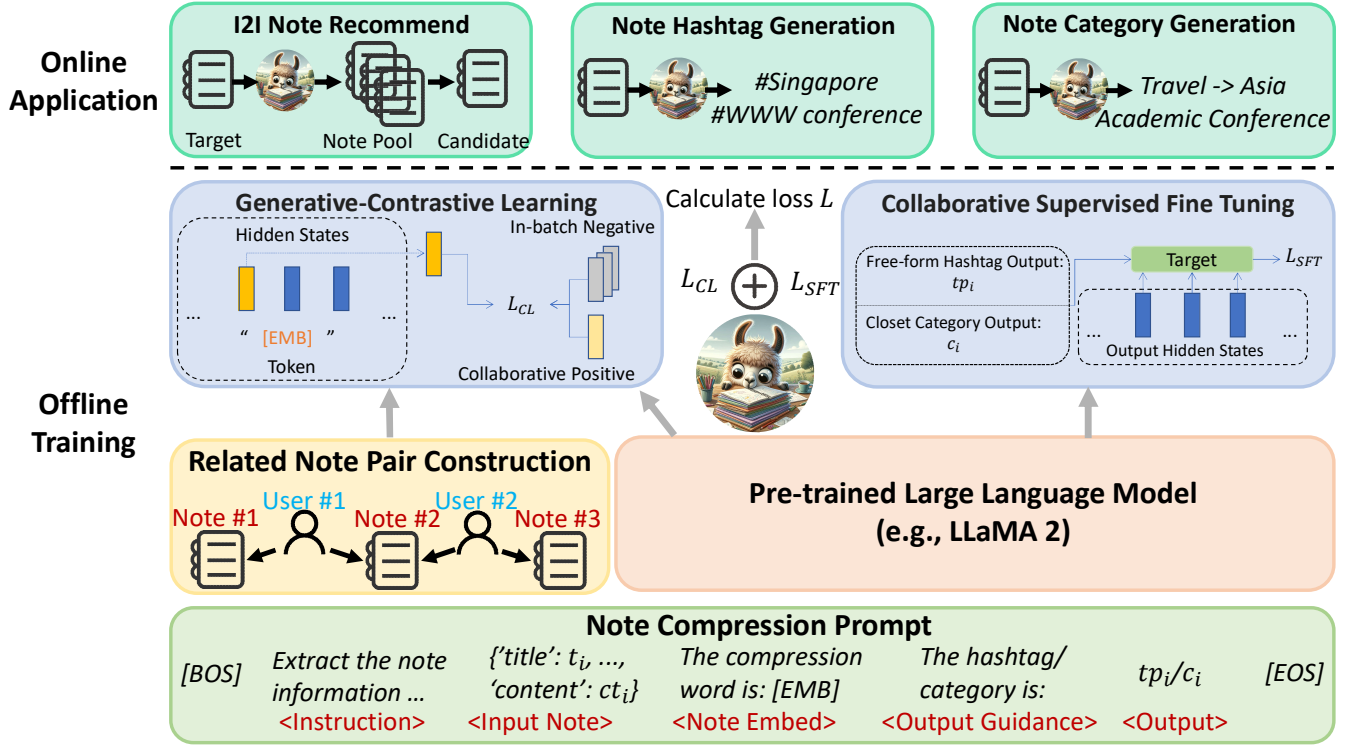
Online Application

I2I Note Recommend

Target

Note Pool

Candidate

Note Hashtag Generation

#Singapore
#WWW conference

Note Category Generation

Travel -> Asia
Academic Conference

Offline Training

Generative-Contrastive Learning

Hidden States

...

“ [EMB] ”

...

Token

In-batch Negative

$L_{CL}$

Collaborative Positive

Calculate loss $L$

$L_{CL}$ $\oplus$ $L_{SFT}$

Collaborative Supervised Fine Tuning

Free-form Hashtag Output: $tp_i$

Closet Category Output: $c_i$

Target

$L_{SFT}$

...

...

Output Hidden States

Related Note Pair Construction

User #1

User #2

Note #1

Note #2

Note #3

Pre-trained Large Language Model
(e.g., LLaMA 2)

Note Compression Prompt

[BOS]

Extract the note information …
<Instruction>

{‘title’: $t_i$, ..., ‘content’: $ct_i$}
<Input Note>

The compression word is: [EMB]
<Note Embed>

The hashtag/ category is:
<Output Guidance>

$tp_i/c_i$
<Output>

[EOS]